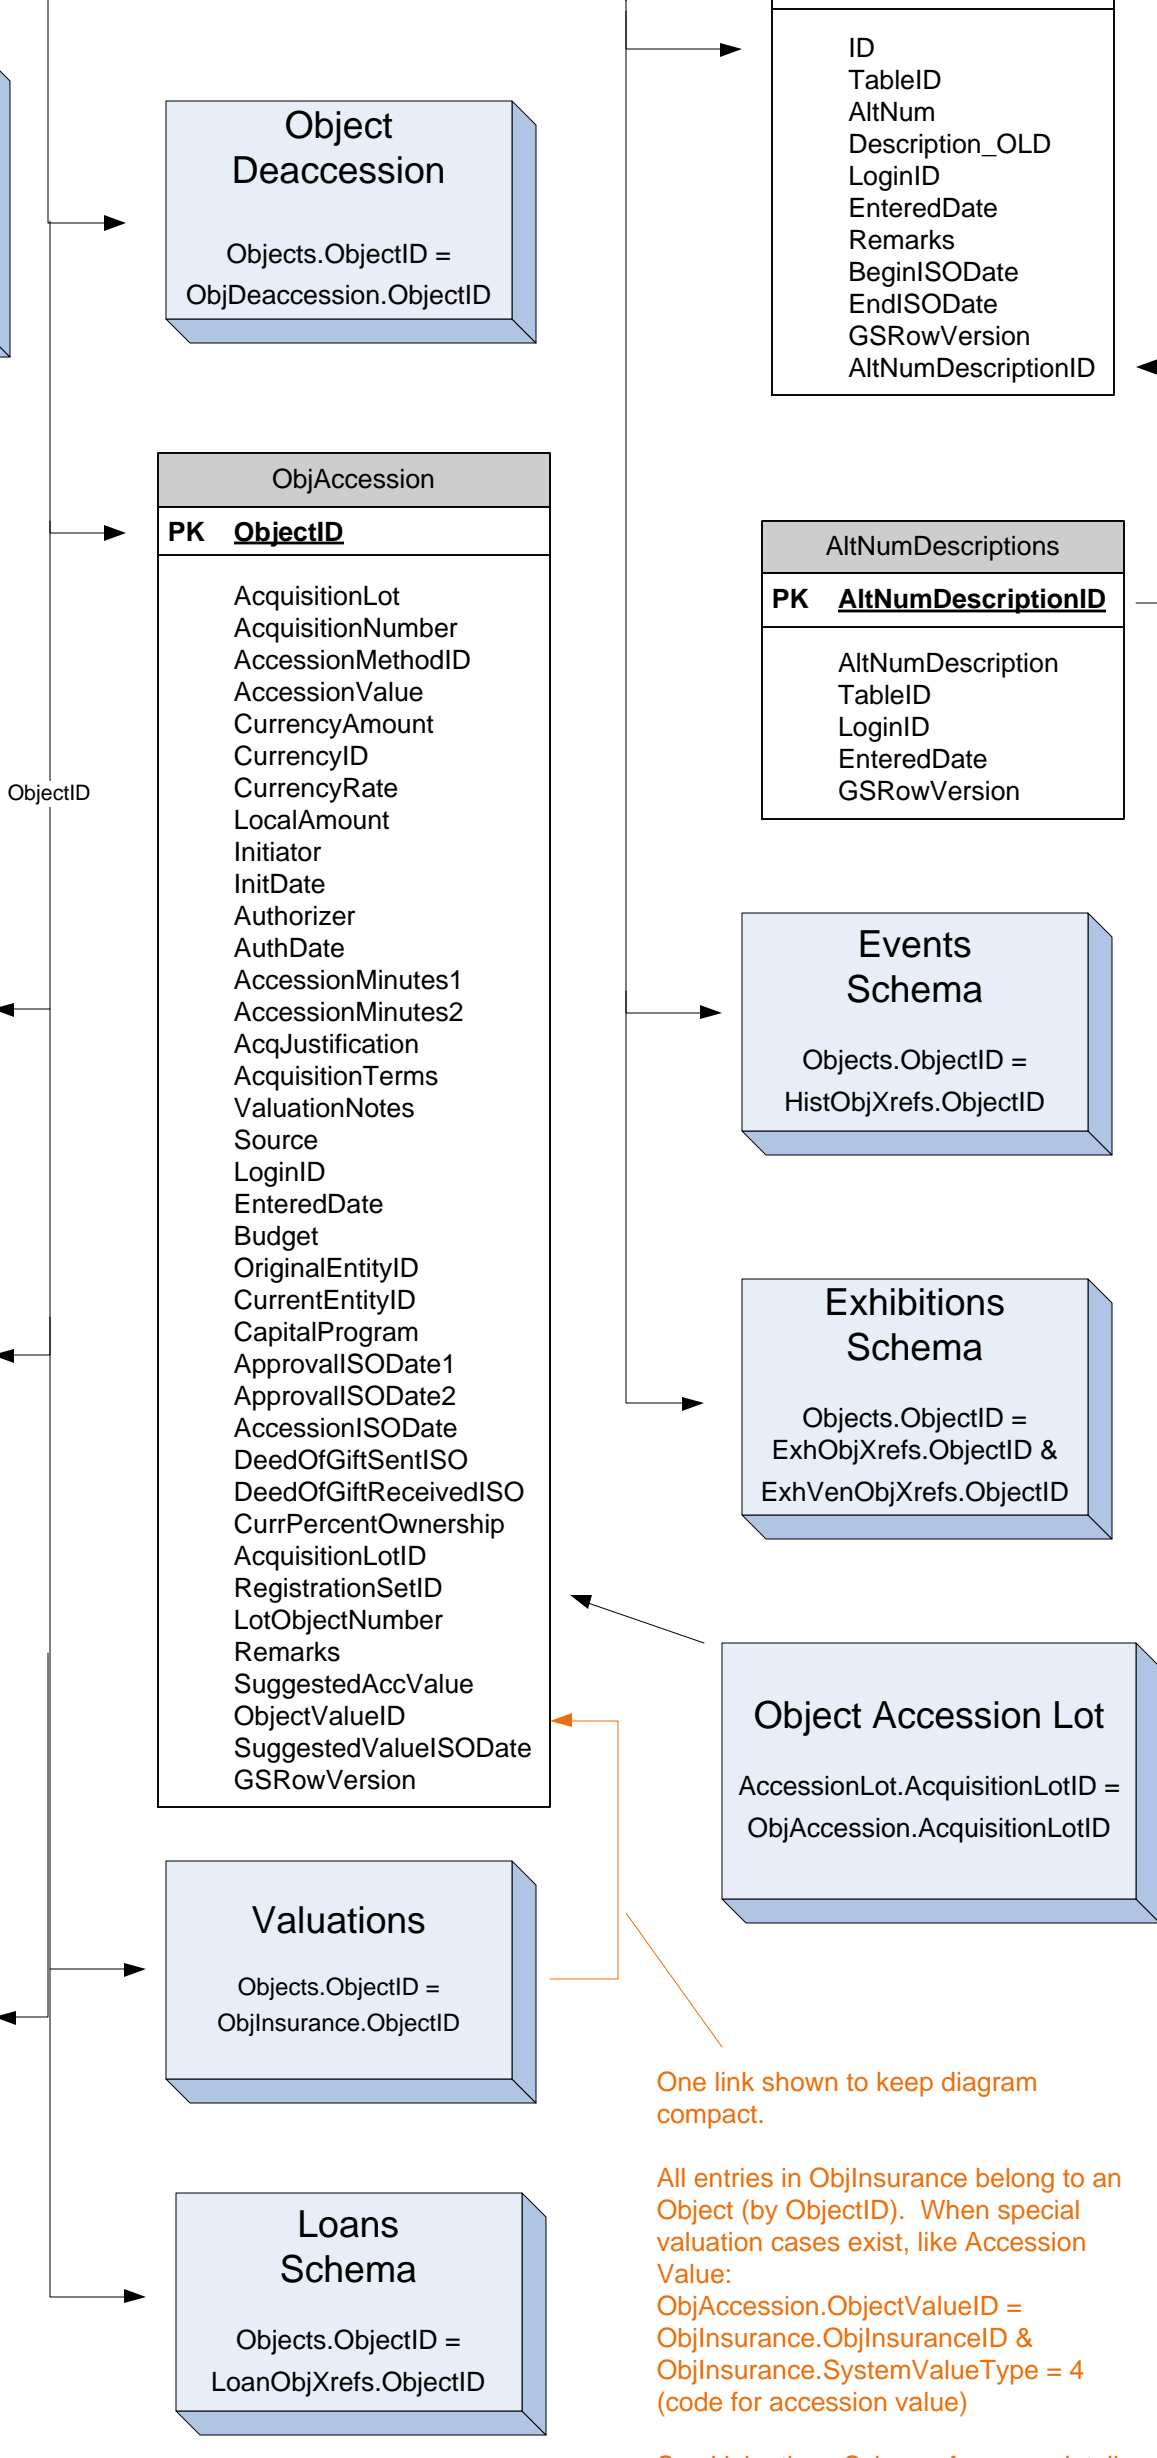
ID
TableID
AltNum
Description_OLD
LoginID
EnteredDate
Remarks
BeginISODate
EndISODate
GSRowVersion
AltNumDescriptionID

Object Deaccession

Objects.ObjectID = ObjDeaccession.ObjectID

ObjAccession

| PK | ObjectID |
|---|---|

AcquisitionLot
AcquisitionNumber
AccessionMethodID
AccessionValue
CurrencyAmount
CurrencyID
CurrencyRate
LocalAmount
Initiator
InitDate
Authorizer
AuthDate
AccessionMinutes1
AccessionMinutes2
AcqJustification
AcquisitionTerms
ValuationNotes
Source
LoginID
EnteredDate
Budget
OriginalEntityID
CurrentEntityID
CapitalProgram
ApprovalISODate1
ApprovalISODate2
AccessionISODate
DeedOfGiftSentISO
DeedOfGiftReceivedISO
CurrPercentOwnership
AcquisitionLotID
RegistrationSetID
LotObjectNumber
Remarks
SuggestedAccValue
ObjectValueID
SuggestedValueISODate
GSRowVersion

ObjectID

AltNumDescriptions

| PK | AltNumDescriptionID |
|---|---|

AltNumDescription
TableID
LoginID
EnteredDate
GSRowVersion

Events Schema

Objects.ObjectID = HistObjXrefs.ObjectID

Exhibitions Schema

Objects.ObjectID = ExhObjXrefs.ObjectID & ExhVenObjXrefs.ObjectID

Object Accession Lot

AccessionLot.AcquisitionLotID = ObjAccession.AcquisitionLotID

Valuations

Objects.ObjectID = ObjInsurance.ObjectID

Loans Schema

Objects.ObjectID = LoanObjXrefs.ObjectID

One link shown to keep diagram compact.

All entries in ObjInsurance belong to an Object (by ObjectID). When special valuation cases exist, like Accession Value:
ObjAccession.ObjectValueID = ObjInsurance.ObjInsuranceID &
ObjInsurance.SystemValueType = 4
(code for accession value)